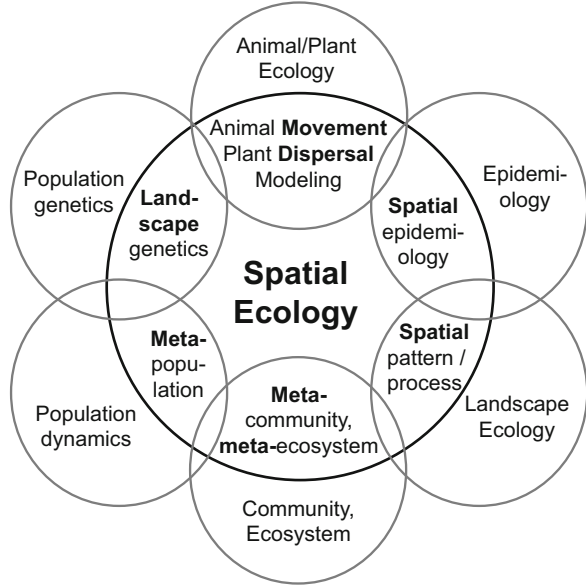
Animal/Plant Ecology

Animal **Movement** Plant **Dispersal** Modeling

Population genetics

**Land-scape** genetics

Epidemiology

**Spatial** epidemiology

**Spatial Ecology**

**Meta**-population

Population dynamics

**Spatial** pattern / process

Landscape Ecology

**Meta**-community, **meta-**ecosystem

Community, Ecosystem